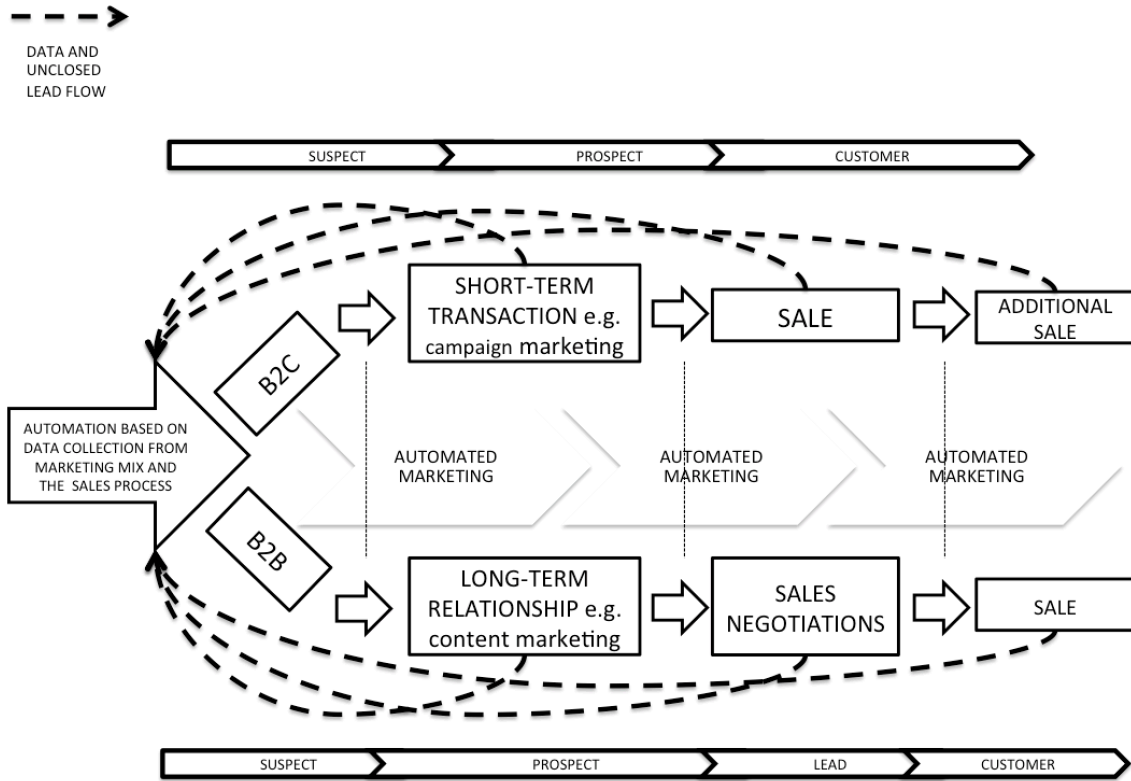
DATA AND UNCLOSED LEAD FLOW

SUSPECT
PROSPECT
CUSTOMER

SHORT-TERM TRANSACTION e.g. campaign marketing

SALE

ADDITIONAL SALE

B2C

AUTOMATION BASED ON DATA COLLECTION FROM MARKETING MIX AND THE SALES PROCESS

AUTOMATED MARKETING
AUTOMATED MARKETING
AUTOMATED MARKETING

B2B

LONG-TERM RELATIONSHIP e.g. content marketing

SALES NEGOTIATIONS

SALE

SUSPECT
PROSPECT
LEAD
CUSTOMER